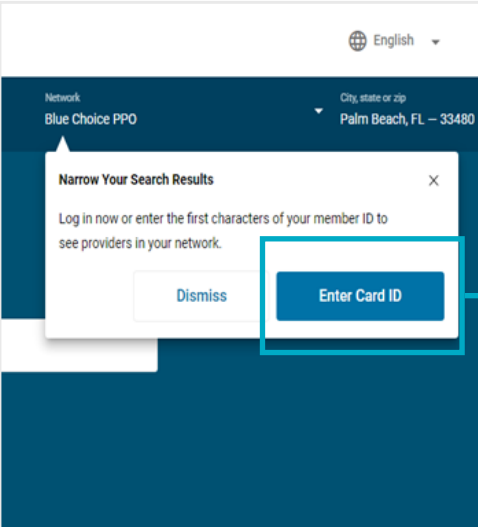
English

Network
Blue Choice PPO

City, state or zip
Palm Beach, FL — 33480

Narrow Your Search Results

×

Log in now or enter the first characters of your member ID to see providers in your network.

Dismiss

Enter Card ID